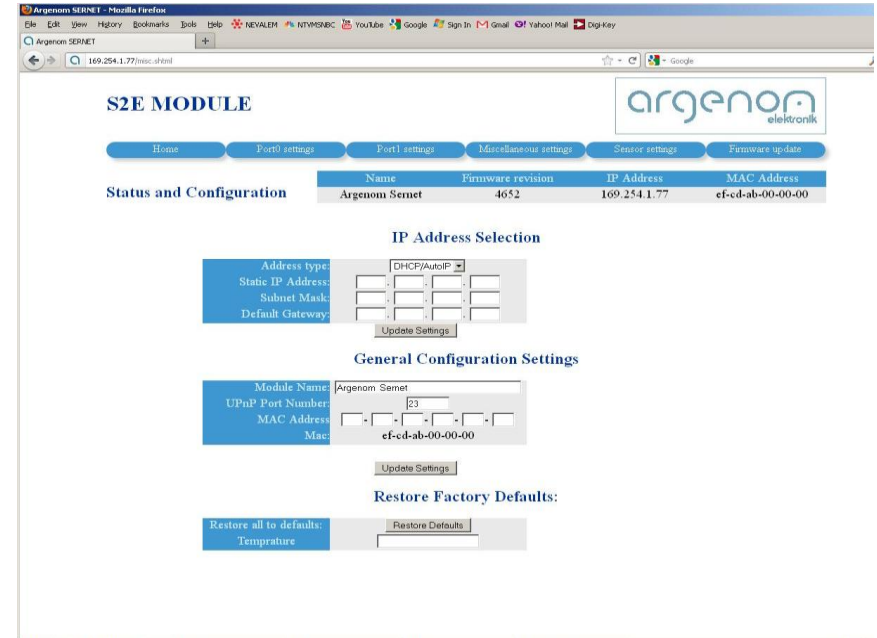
Argenom SERNET - Mozilla Firefox

File Edit View History Bookmarks Tools Help NEVALEM NTVMSNBC YouTube Google Sign In Gmail Yahoo! Mail Digi-Key

Argenom SERNET +

169.254.1.77/misc.shtml

Google

S2E MODULE

argenom elektronik

Home | Port0 settings | Port1 settings | Miscellaneous settings | Sensor settings | Firmware update

Status and Configuration

| Name | Firmware revision | IP Address | MAC Address |
|---|---|---|---|
| Argenom Sernet | 4652 | 169.254.1.77 | ef-cd-ab-00-00-00 |

IP Address Selection

| | |
|---|---|
| Address type: | DHCP/AutoIP |
| Static IP Address: | . . . |
| Subnet Mask: | . . . |
| Default Gateway: | . . . |

Update Settings

General Configuration Settings

| | |
|---|---|
| Module Name: | Argenom Sernet |
| UPnP Port Number: | 23 |
| MAC Address | - - - - - |
| Mac: | ef-cd-ab-00-00-00 |

Update Settings

Restore Factory Defaults:

| | |
|---|---|
| Restore all to defaults: | Restore Defaults |
| Temprature | |